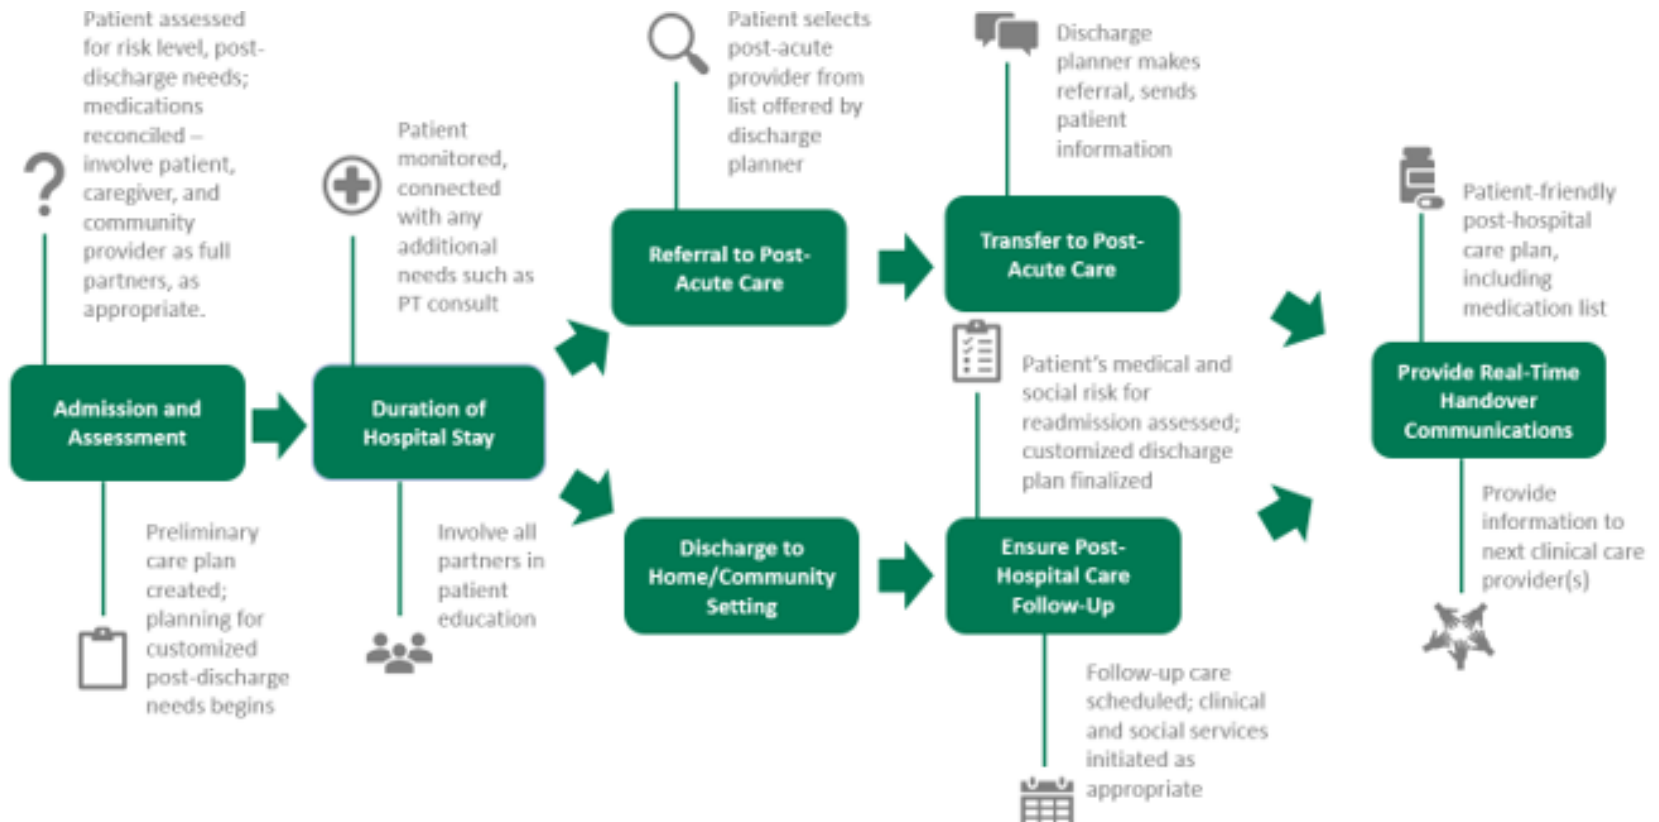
Patient assessed for risk level, post-discharge needs; medications reconciled – involve patient, caregiver, and community provider as full partners, as appropriate.

Admission and Assessment

Preliminary care plan created; planning for customized post-discharge needs begins

Patient monitored, connected with any additional needs such as PT consult

Duration of Hospital Stay

Involve all partners in patient education

Patient selects post-acute provider from list offered by discharge planner

Referral to Post-Acute Care

Discharge to Home/Community Setting

Discharge planner makes referral, sends patient information

Transfer to Post-Acute Care

Patient's medical and social risk for readmission assessed; customized discharge plan finalized

Ensure Post-Hospital Care Follow-Up

Follow-up care scheduled; clinical and social services initiated as appropriate

Patient-friendly post-hospital care plan, including medication list

Provide Real-Time Handover Communications

Provide information to next clinical care provider(s)